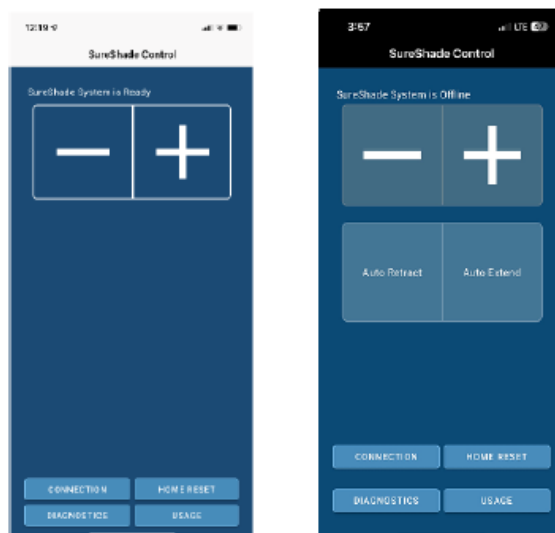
12:19

SureShade Control

SureShade System is Ready

—

+

CONNECTION

HOME RESET

DIAGNOSTICS

USAGE

3:57

LTE

SureShade Control

SureShade System is Offline

—

+

Auto Retract

Auto Extend

CONNECTION

HOME RESET

DIAGNOSTICS

USAGE